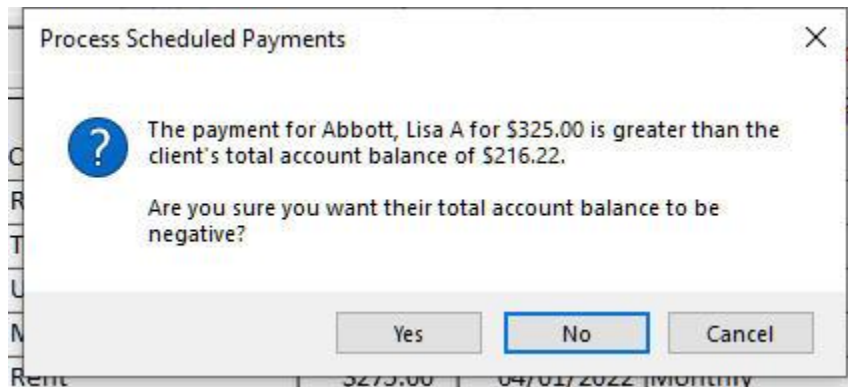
Process Scheduled Payments

×

?

The payment for Abbott, Lisa A for $325.00 is greater than the client's total account balance of $216.22.

Are you sure you want their total account balance to be negative?

Yes

No

Cancel

C

R

T

U

M

Rent

$275.00

04/01/2022 Monthly